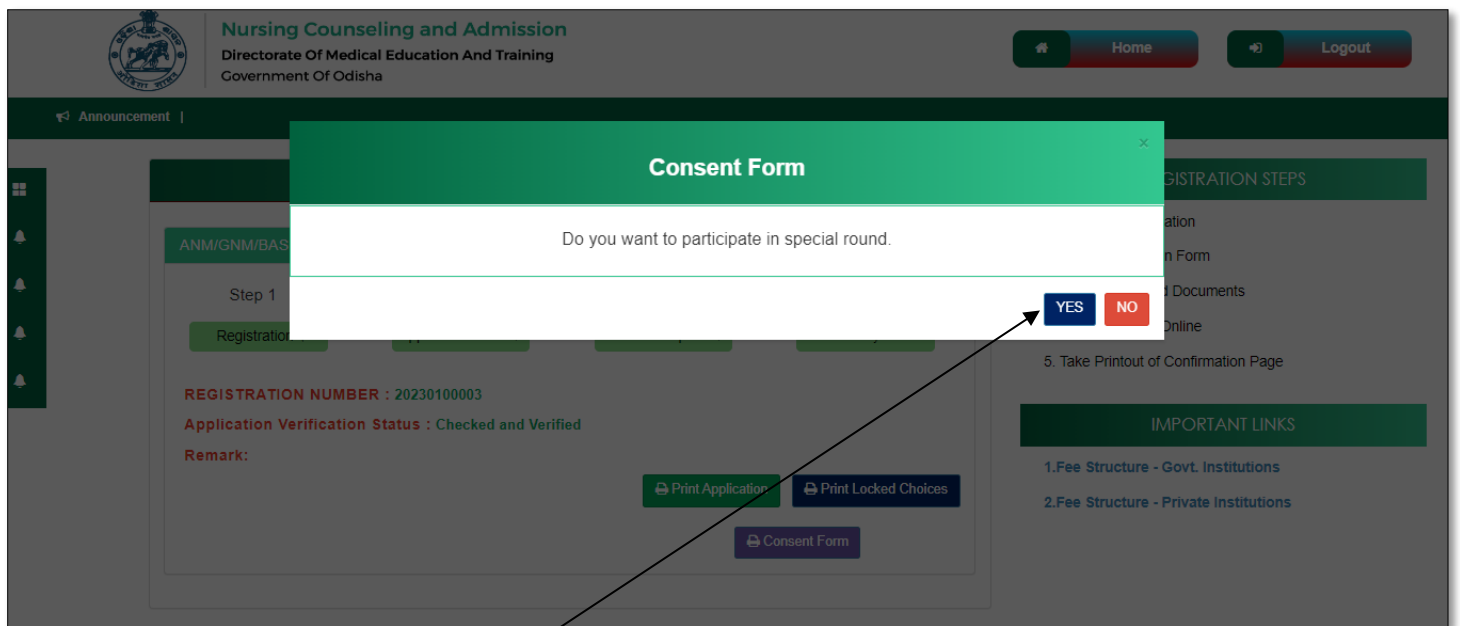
Nursing Counseling and Admission
Directorate Of Medical Education And Training
Government Of Odisha

Home
Logout

Announcement |

Consent Form
×
Do you want to participate in special round.
YES NO

ANM/GNM/BAS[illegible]
Step 1
Registration

GISTRATION STEPS
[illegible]ation
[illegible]n Form
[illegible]d Documents
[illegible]Online
5. Take Printout of Confirmation Page

REGISTRATION NUMBER : 20230100003
Application Verification Status : Checked and Verified
Remark:

Print Application
Print Locked Choices
Consent Form

IMPORTANT LINKS
1.Fee Structure - Govt. Institutions
2.Fee Structure - Private Institutions